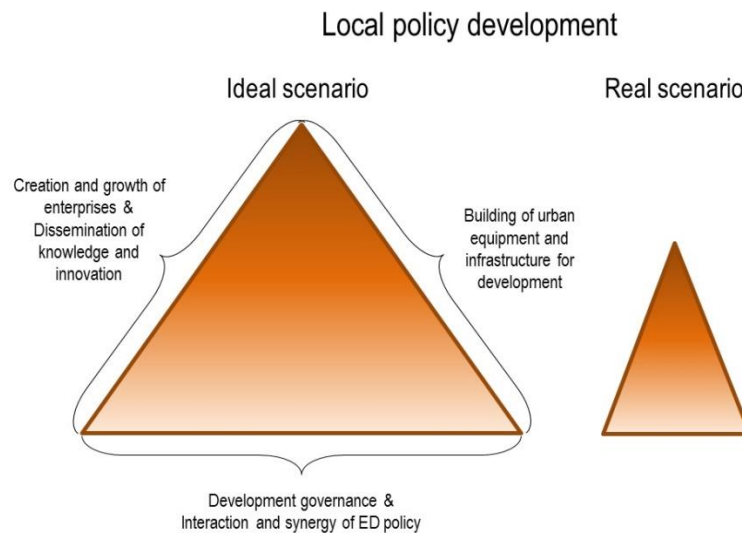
Local policy development

Ideal scenario

Real scenario

Creation and growth of enterprises & Dissemination of knowledge and innovation

Building of urban equipment and infrastructure for development

Development governance & Interaction and synergy of ED policy